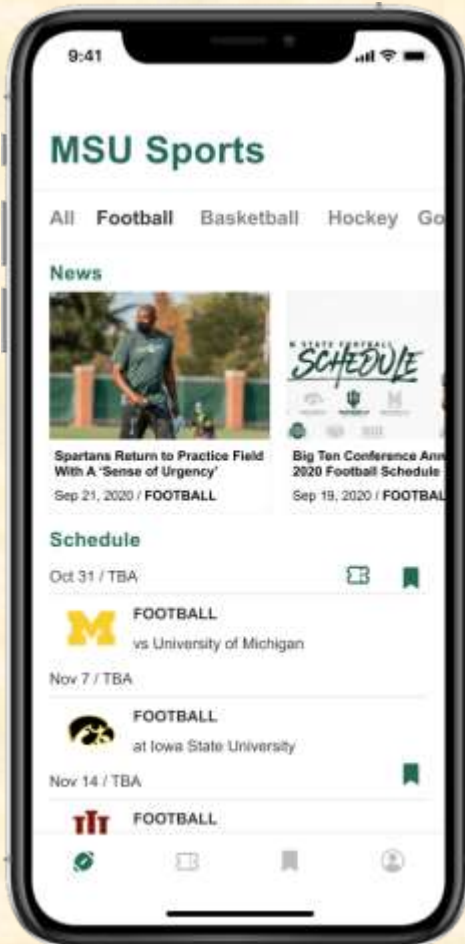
9:41

MSU Sports

All Football Basketball Hockey Go

News

Spartans Return to Practice Field With A 'Sense of Urgency'
Sep 21, 2020 / FOOTBALL

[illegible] STATE FOOTBALL SCHEDULE

Big Ten Conference Ann
2020 Football Schedule
Sep 19, 2020 / FOOTBAL

Schedule

Oct 31 / TBA

FOOTBALL
vs University of Michigan

Nov 7 / TBA

FOOTBALL
at Iowa State University

Nov 14 / TBA

FOOTBALL